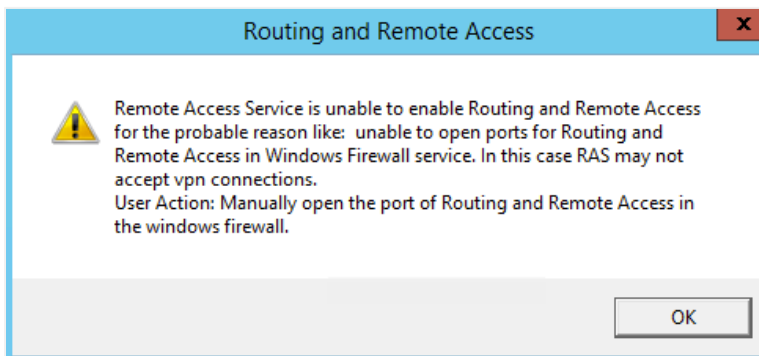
Routing and Remote Access

Remote Access Service is unable to enable Routing and Remote Access for the probable reason like: unable to open ports for Routing and Remote Access in Windows Firewall service. In this case RAS may not accept vpn connections.
User Action: Manually open the port of Routing and Remote Access in the windows firewall.

OK